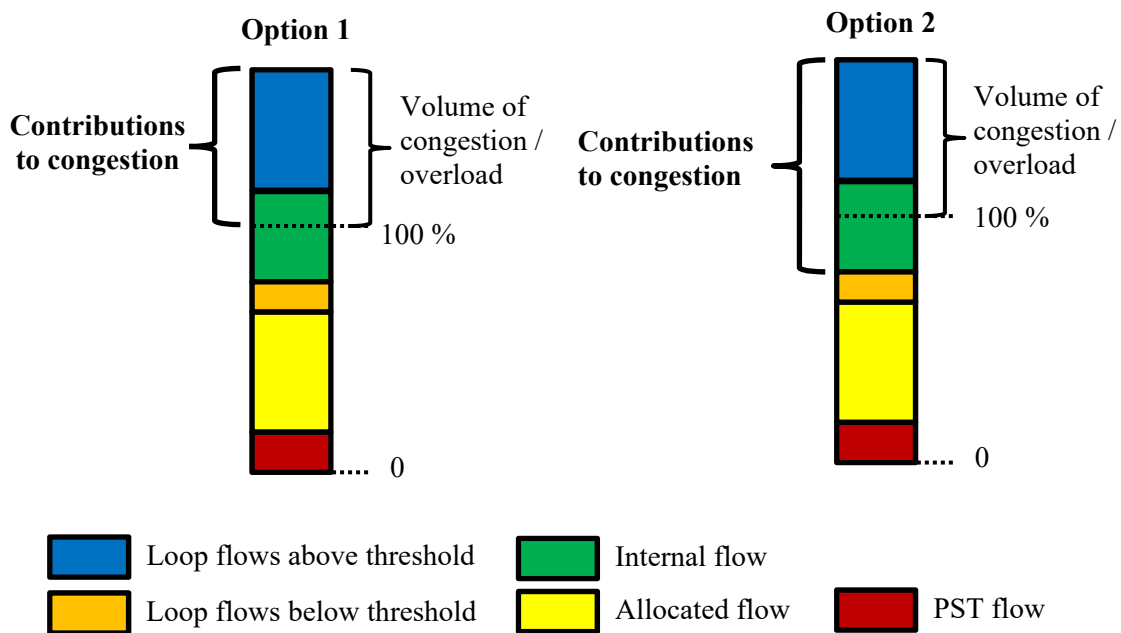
Option 1

Contributions to congestion

Volume of congestion / overload

100 %

0

Option 2

Contributions to congestion

Volume of congestion / overload

100 %

0

Loop flows above threshold

Internal flow

Loop flows below threshold

Allocated flow

PST flow